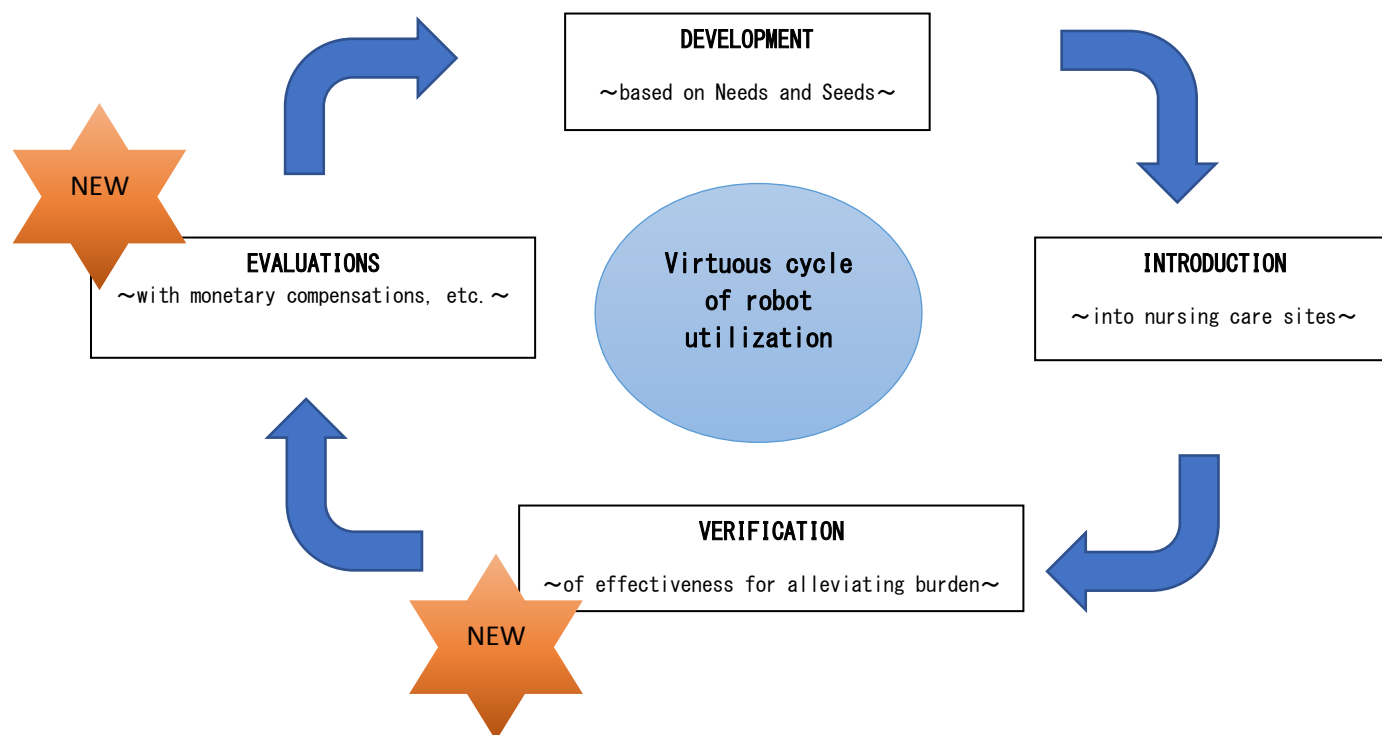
DEVELOPMENT
～based on Needs and Seeds～

NEW

EVALUATIONS
～with monetary compensations, etc.～

Virtuous cycle of robot utilization

INTRODUCTION
～into nursing care sites～

VERIFICATION
～of effectiveness for alleviating burden～

NEW